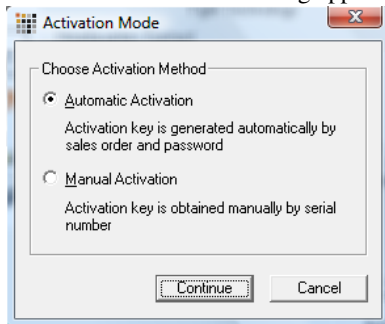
Activation Mode

Choose Activation Method

Automatic Activation

Activation key is generated automatically by sales order and password

Manual Activation

Activation key is obtained manually by serial number

Continue

Cancel